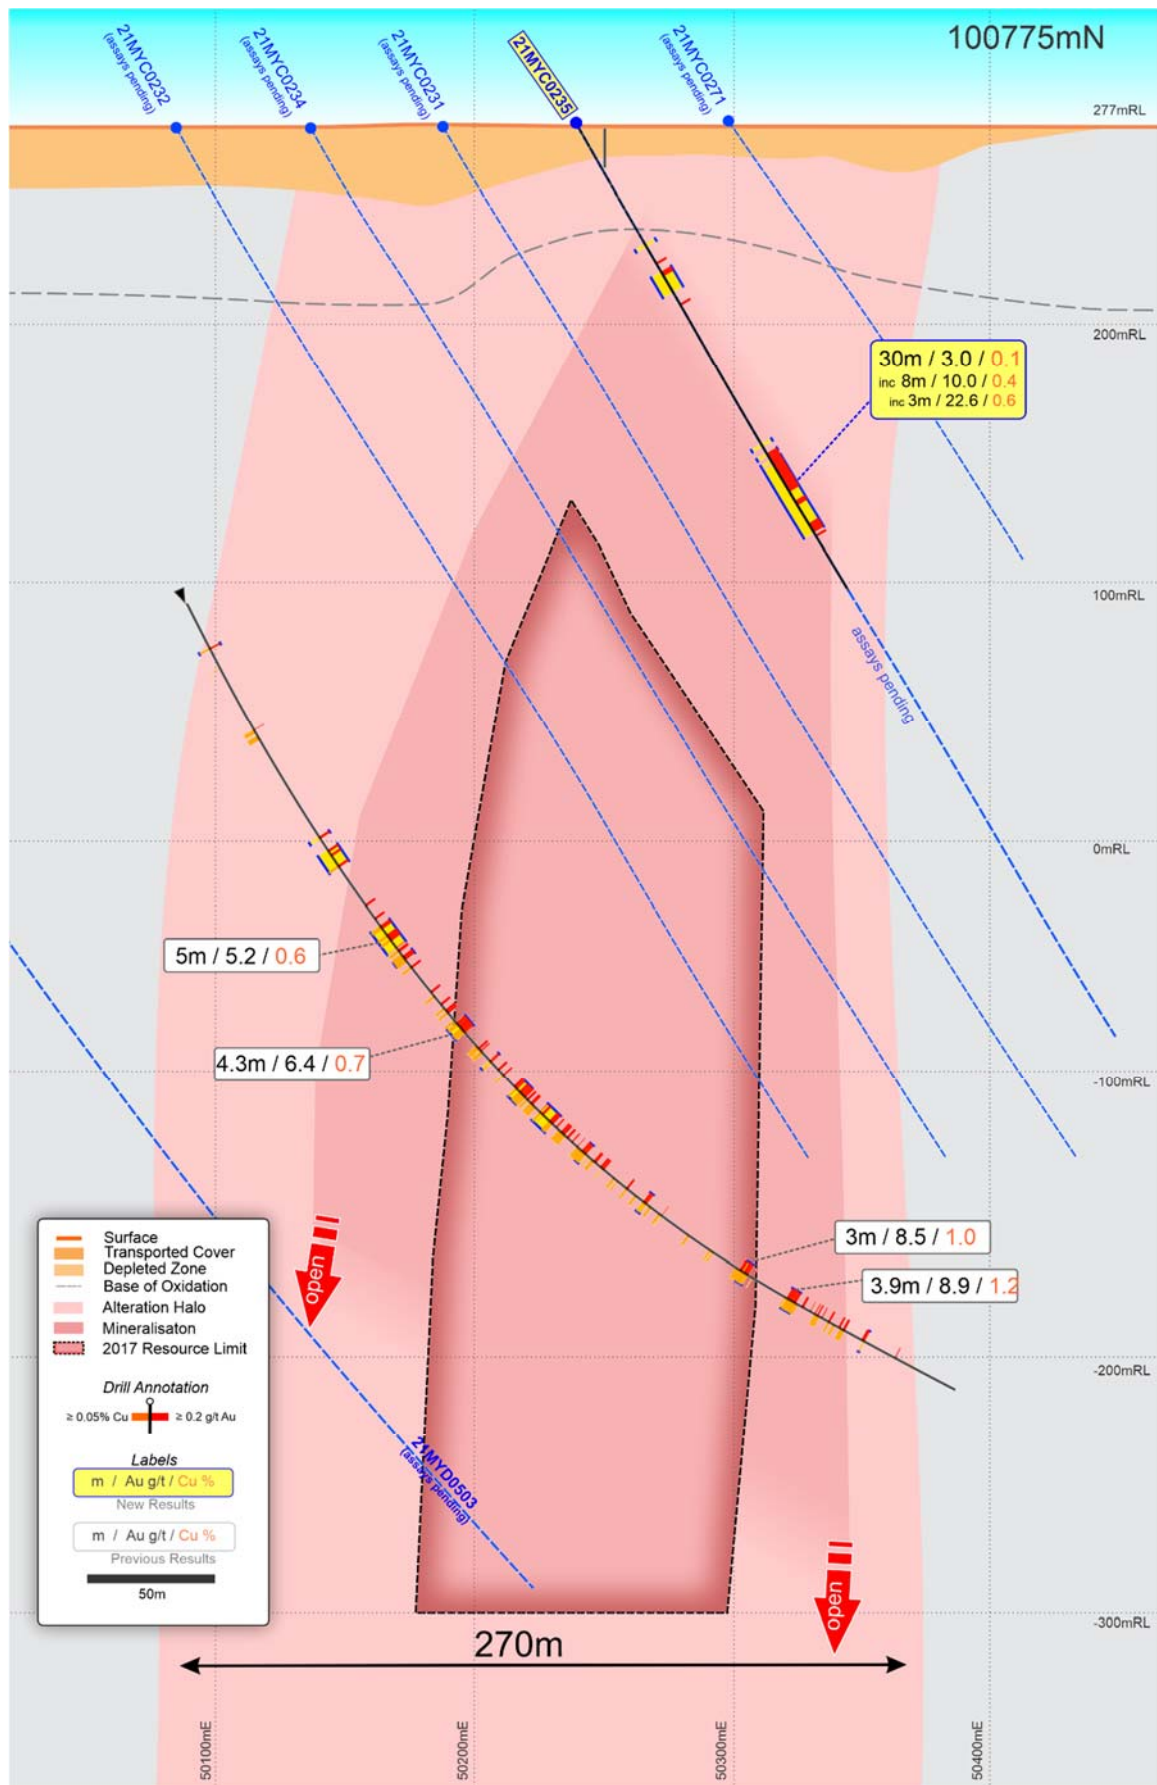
100775mN

21MYC0232 (assays pending)
21MYC0234 (assays pending)
21MYC0231 (assays pending)
21MYC0235
21MYC0271 (assays pending)

277mRL
200mRL
100mRL
0mRL
-100mRL
-200mRL
-300mRL

30m / 3.0 / 0.1
inc 8m / 10.0 / 0.4
inc 3m / 22.6 / 0.6

assays pending

5m / 5.2 / 0.6
4.3m / 6.4 / 0.7
3m / 8.5 / 1.0
3.9m / 8.9 / 1.2

open
open

21MYD0503 (assays pending)

Surface
Transported Cover
Depleted Zone
Base of Oxidation
Alteration Halo
Mineralisaton
2017 Resource Limit

Drill Annotation
≥ 0.05% Cu ≥ 0.2 g/t Au

Labels
m / Au g/t / Cu %
New Results
m / Au g/t / Cu %
Previous Results
50m

270m

50100mE
50200mE
50300mE
50400mE